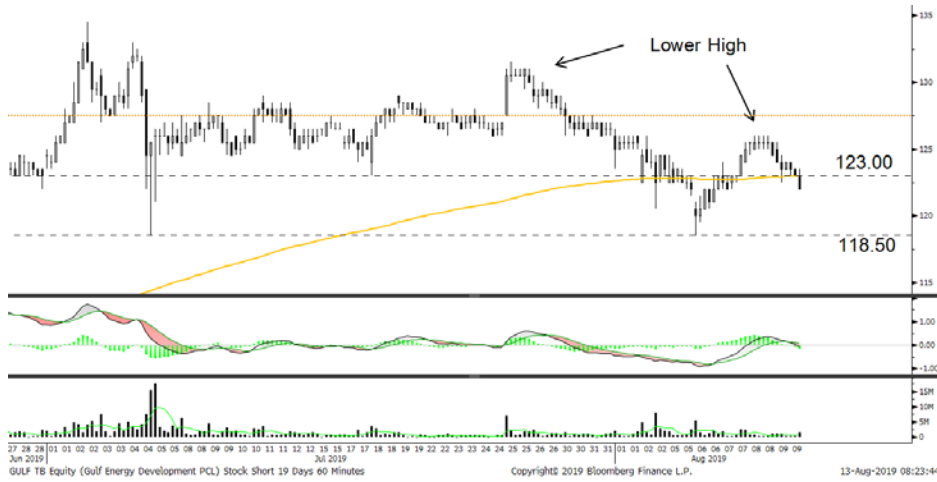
Lower High

135
130
125
120
115

123.00
118.50

1.00
0.00
-1.00

15M
10M
5M
0

27 28 28 01 02 03 04 05 08 09 10 11 12 15 16 17 18 19 22 23 24 25 26 29 30 31 01 02 05 06 07 08 09
Jun 2019 Jul 2019 Aug 2019

GULF TB Equity (Gulf Energy Development PCL) Stock Short 19 Days 60 Minutes
Copyright© 2019 Bloomberg Finance L.P.
13-Aug-2019 08:23:44